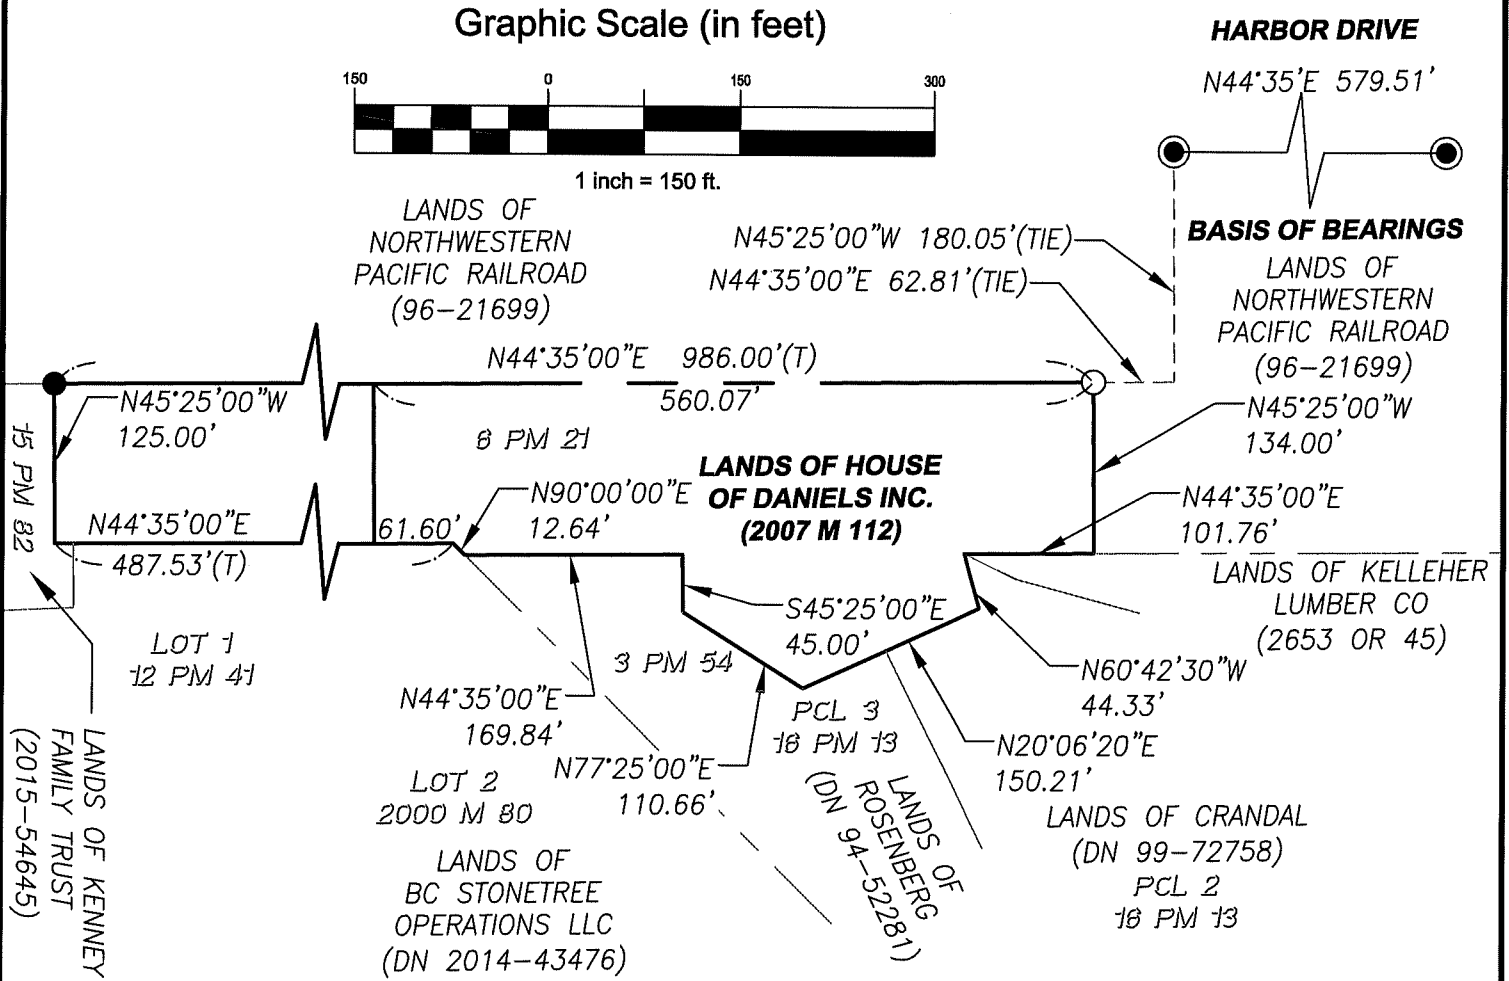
Graphic Scale (in feet)

150 0 150 300

1 inch = 150 ft.

HARBOR DRIVE

N44°35'E 579.51'

BASIS OF BEARINGS

LANDS OF NORTHWESTERN PACIFIC RAILROAD (96–21699)

N45°25'00"W 180.05'(TIE)

N44°35'00"E 62.81'(TIE)

LANDS OF NORTHWESTERN PACIFIC RAILROAD (96–21699)

N44°35'00"E 986.00'(T)

560.07'

N45°25'00"W 125.00'

15 PM 82

6 PM 21

LANDS OF HOUSE OF DANIELS INC. (2007 M 112)

N45°25'00"W 134.00'

N44°35'00"E 487.53'(T)

61.60'

N90°00'00"E 12.64'

N44°35'00"E 101.76'

LANDS OF KELLEHER LUMBER CO (2653 OR 45)

S45°25'00"E 45.00'

LOT 1 12 PM 41

3 PM 54

N60°42'30"W 44.33'

N44°35'00"E 169.84'

PCL 3 16 PM 13

N20°06'20"E 150.21'

LOT 2 2000 M 80

N77°25'00"E 110.66'

LANDS OF ROSENBERG (DN 94–52281)

LANDS OF CRANDAL (DN 99–72758)

PCL 2 16 PM 13

LANDS OF BC STONETREE OPERATIONS LLC (DN 2014–43476)

LANDS OF KENNEY FAMILY TRUST (2015–54645)